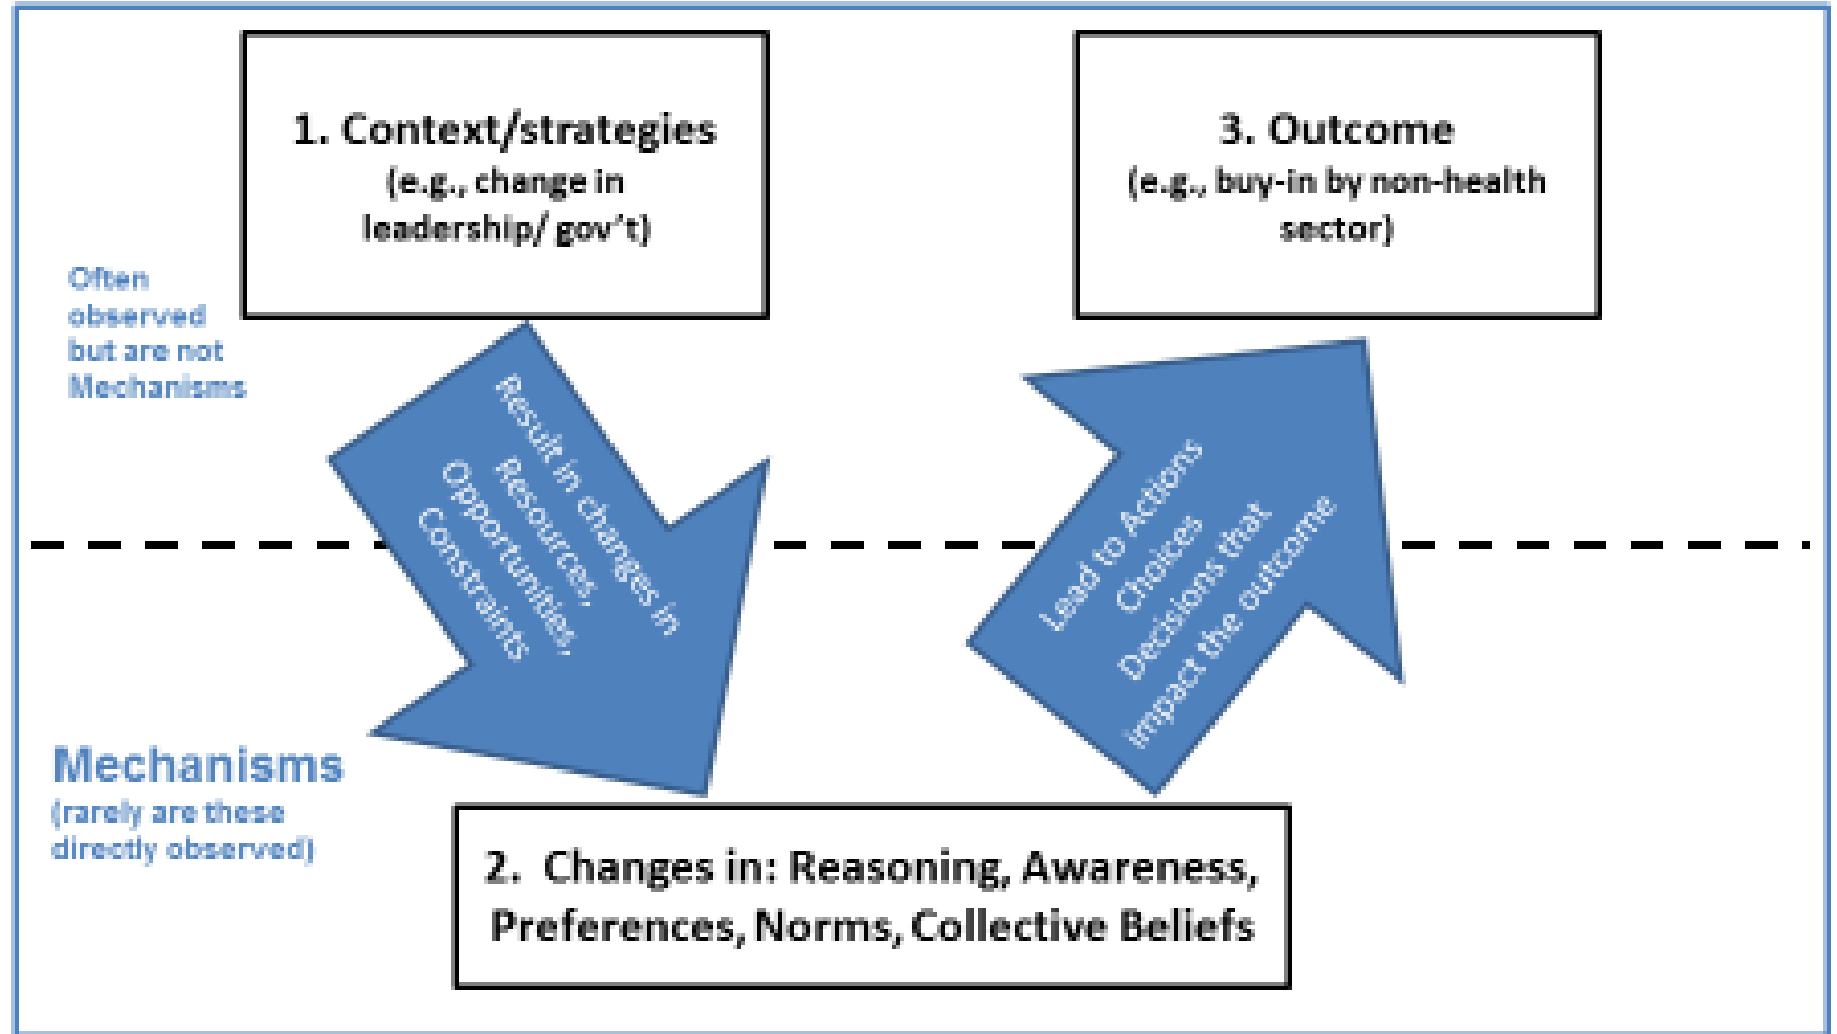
1. Context/strategies
(e.g., change in leadership/ gov't)

3. Outcome
(e.g., buy-in by non-health sector)

Often observed but are not Mechanisms

Result in changes in Resources, Opportunities, Constraints

Lead to Actions Choices Decisions that impact the outcome

Mechanisms
(rarely are these directly observed)

2. Changes in: Reasoning, Awareness, Preferences, Norms, Collective Beliefs